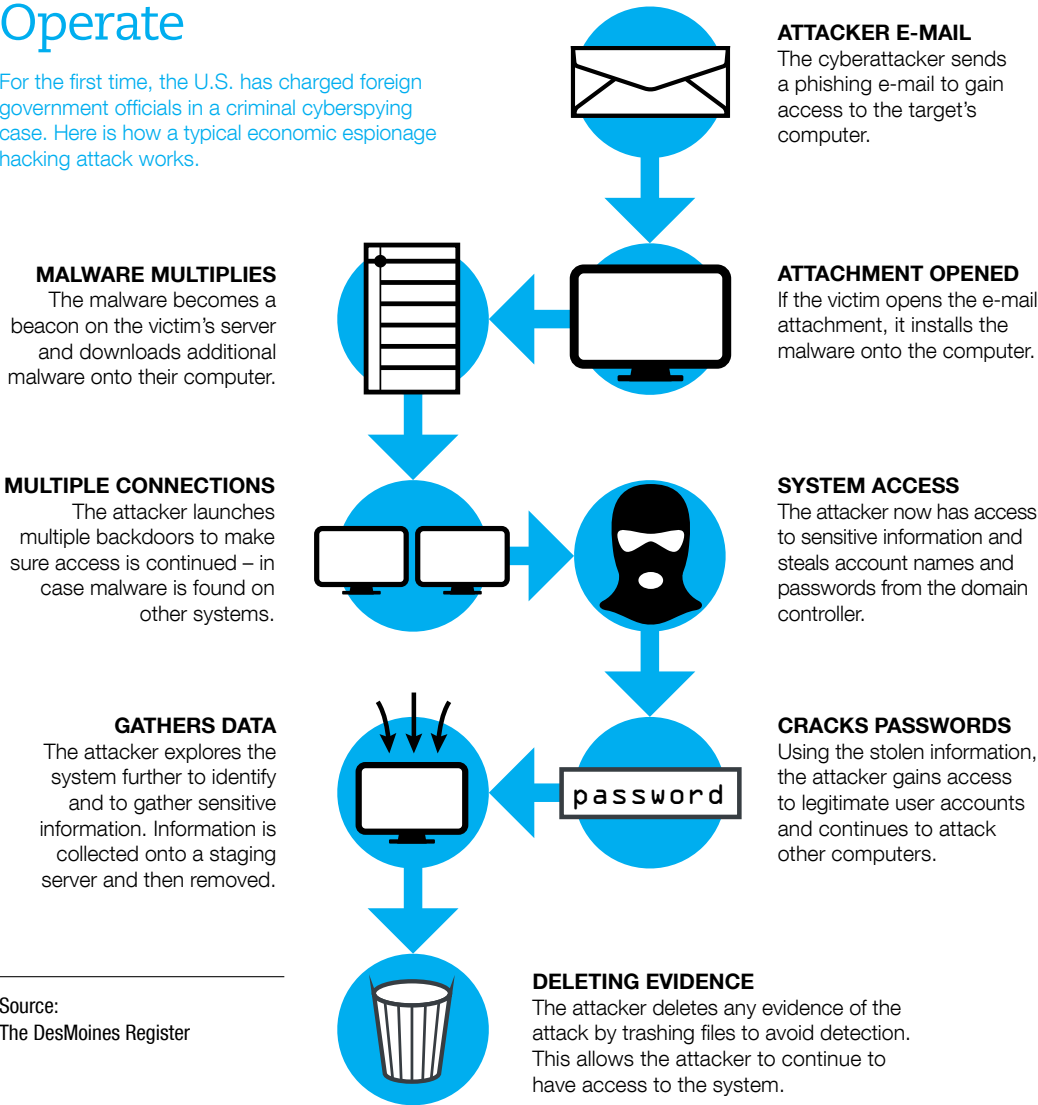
Operate

For the first time, the U.S. has charged foreign government officials in a criminal cyberspying case. Here is how a typical economic espionage hacking attack works.

ATTACKER E-MAIL
The cyberattacker sends a phishing e-mail to gain access to the target's computer.

MALWARE MULTIPLIES
The malware becomes a beacon on the victim's server and downloads additional malware onto their computer.

ATTACHMENT OPENED
If the victim opens the e-mail attachment, it installs the malware onto the computer.

MULTIPLE CONNECTIONS
The attacker launches multiple backdoors to make sure access is continued – in case malware is found on other systems.

SYSTEM ACCESS
The attacker now has access to sensitive information and steals account names and passwords from the domain controller.

GATHERS DATA
The attacker explores the system further to identify and to gather sensitive information. Information is collected onto a staging server and then removed.

password

CRACKS PASSWORDS
Using the stolen information, the attacker gains access to legitimate user accounts and continues to attack other computers.

Source:
The DesMoines Register

DELETING EVIDENCE
The attacker deletes any evidence of the attack by trashing files to avoid detection. This allows the attacker to continue to have access to the system.